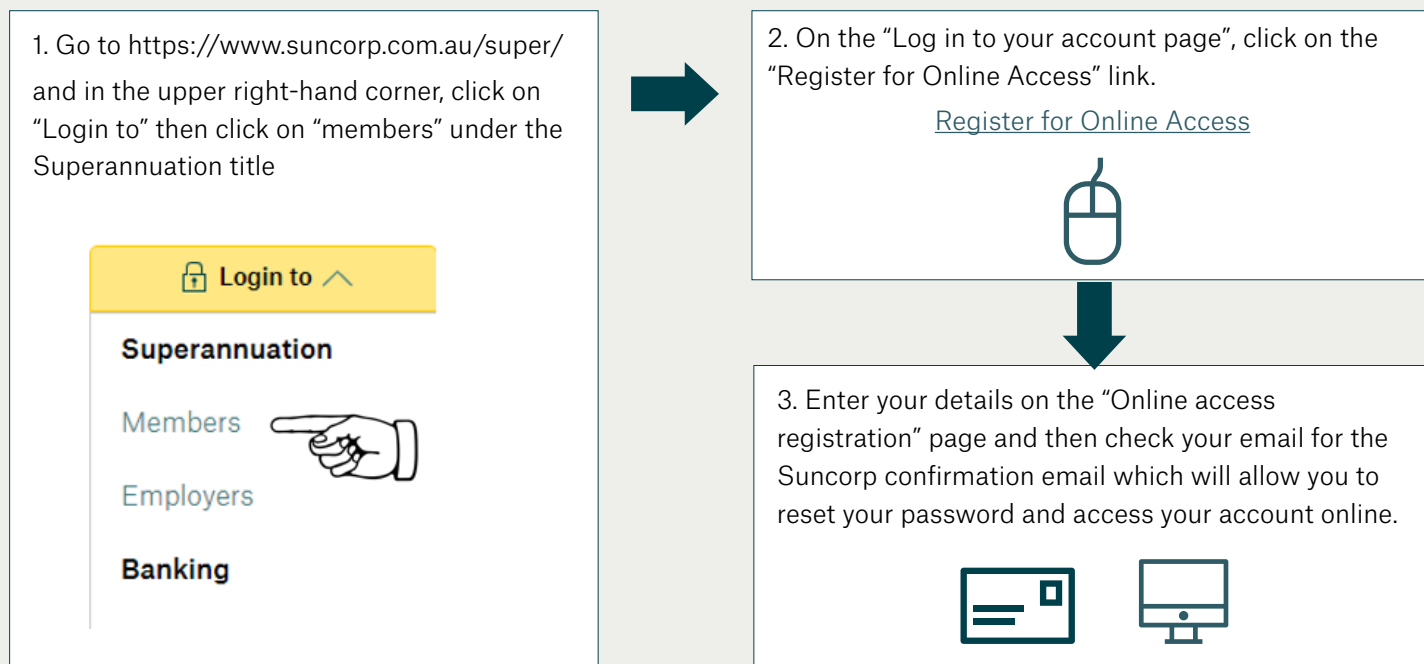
1. Go to https://www.suncorp.com.au/super/ and in the upper right-hand corner, click on "Login to" then click on "members" under the Superannuation title

Login to

Superannuation

Members

Employers

Banking

2. On the "Log in to your account page", click on the "Register for Online Access" link.

Register for Online Access

3. Enter your details on the "Online access registration" page and then check your email for the Suncorp confirmation email which will allow you to reset your password and access your account online.